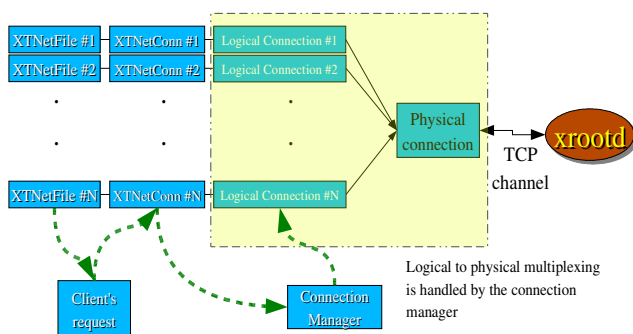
XTNetFile #1
XTNetConn #1
Logical Connection #1
XTNetFile #2
XTNetConn #2
Logical Connection #2
XTNetFile #N
XTNetConn #N
Logical Connection #N
Physical connection
TCP channel
xrootd
Client's request
Connection Manager
Logical to physical multiplexing is handled by the connection manager